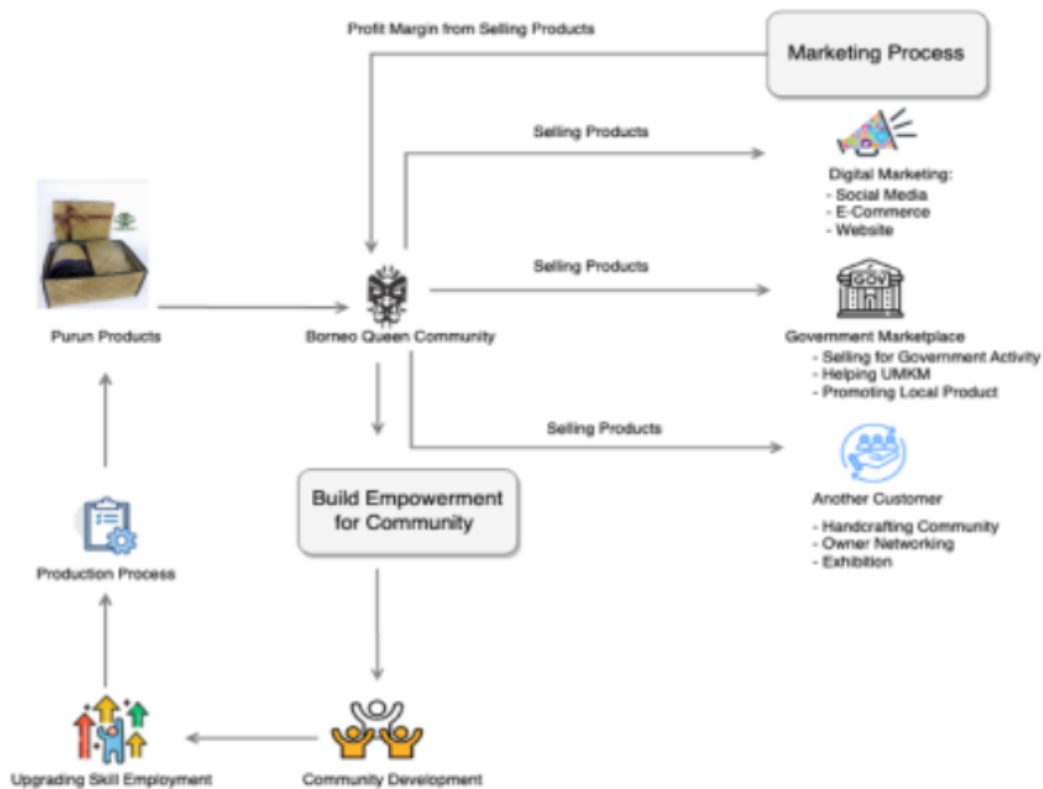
Profit Margin from Selling Products

Marketing Process

Selling Products

Digital Marketing:
- Social Media
- E-Commerce
- Website

Selling Products

GOV

Purun Products

Borneo Queen Community

Government Marketplace
- Selling for Government Activity
- Helping UMKM
- Promoting Local Product

Selling Products

Another Customer
- Handcrafting Community
- Owner Networking
- Exhibition

Build Empowerment for Community

Production Process

Upgrading Skill Employment

Community Development